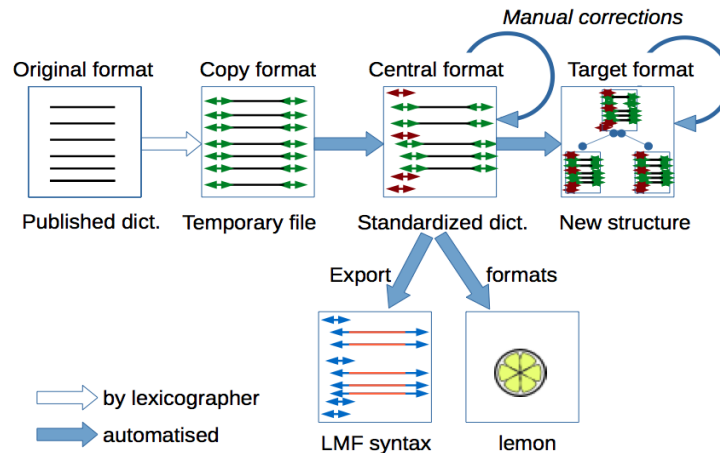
Manual corrections

Original format
Copy format
Central format
Target format

Published dict.
Temporary file
Standardized dict.
New structure

Export
formats

by lexicographer
automatised

LMF syntax
lemon